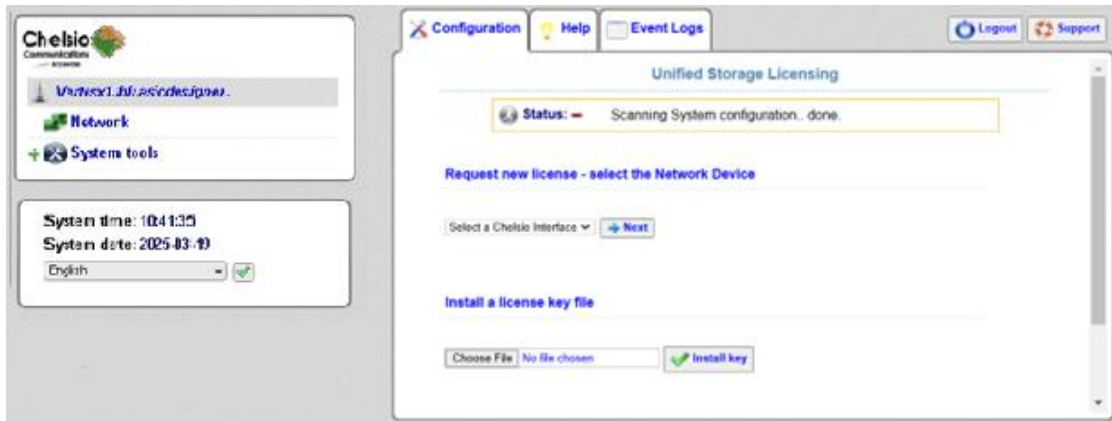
Chelsio
Communications

Vertex1.bluesiodesigner.

Network

System tools

System time: 10:41:35
System date: 2025-03-19
English

Configuration
Help
Event Logs
Logout
Support

Unified Storage Licensing

Status: — Scanning System configuration.. done.

Request new license - select the Network Device

Select a Chelsio Interface
Next

Install a license key file

Choose File No file chosen
Install key